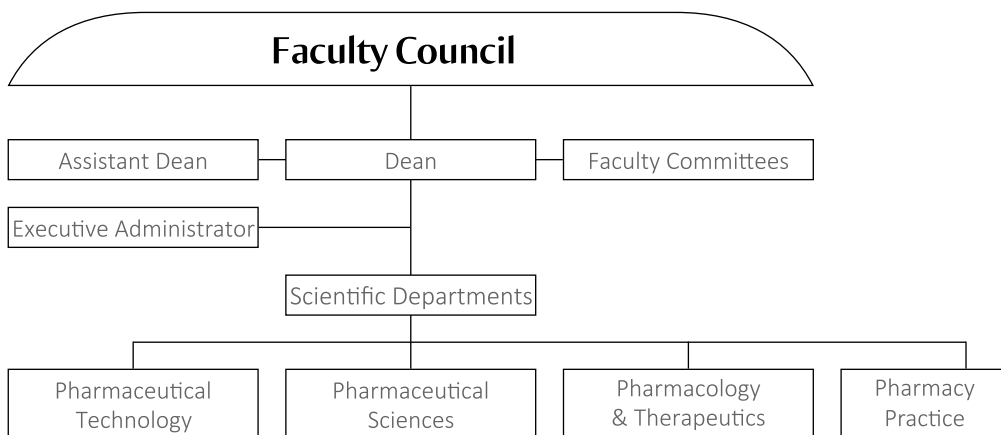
Faculty Council

Assistant Dean

Dean

Faculty Committees

Executive Administrator

Scientific Departments

Pharmaceutical Technology

Pharmaceutical Sciences

Pharmacology & Therapeutics

Pharmacy Practice